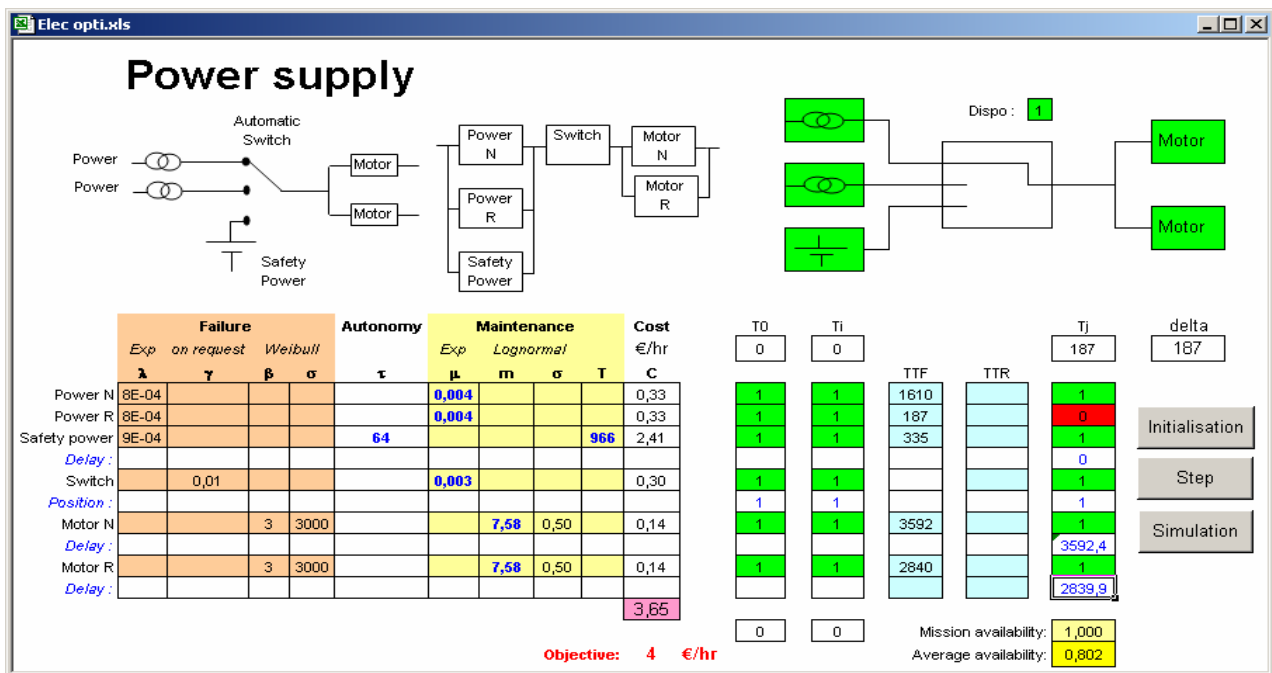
Elec opti.xls

Power supply

Automatic Switch
Power
Power
Motor
Motor
Safety Power

Power N
Power R
Safety Power
Switch
Motor N
Motor R

Dispo : 1
Motor
Motor

| | Failure | | | | Autonomy | Maintenance | | | | Cost |
|---|---|---|---|---|---|---|---|---|---|---|
| | Exp | on request | Weibull | | | Exp | Lognormal | | | €/hr |
| | λ | γ | β | σ | τ | μ | m | σ | T | C |
| Power N | 8E-04 | | | | | 0,004 | | | | 0,33 |
| Power R | 8E-04 | | | | | 0,004 | | | | 0,33 |
| Safety power | 9E-04 | | | | 64 | | | | 966 | 2,41 |
| Delay : | | | | | | | | | | |
| Switch | | 0,01 | | | | 0,003 | | | | 0,30 |
| Position : | | | | | | | | | | |
| Motor N | | | 3 | 3000 | | | 7,58 | 0,50 | | 0,14 |
| Delay : | | | | | | | | | | |
| Motor R | | | 3 | 3000 | | | 7,58 | 0,50 | | 0,14 |
| Delay : | | | | | | | | | | |
| | | | | | | | | | | 3,65 |

Objective: 4 €/hr

| T0 | Ti | TTF | TTR | Tj |
|---|---|---|---|---|
| 0 | 0 | | | 187 |
| 1 | 1 | 1610 | | 1 |
| 1 | 1 | 187 | | 0 |
| 1 | 1 | 335 | | 1 |
| | | | | 0 |
| 1 | 1 | | | 1 |
| 1 | 1 | | | 1 |
| 1 | 1 | 3592 | | 1 |
| | | | | 3592,4 |
| 1 | 1 | 2840 | | 1 |
| | | | | 2839,9 |
| 0 | 0 | | | |

delta
187

Initialisation
Step
Simulation

Mission availability: 1,000
Average availability: 0,802